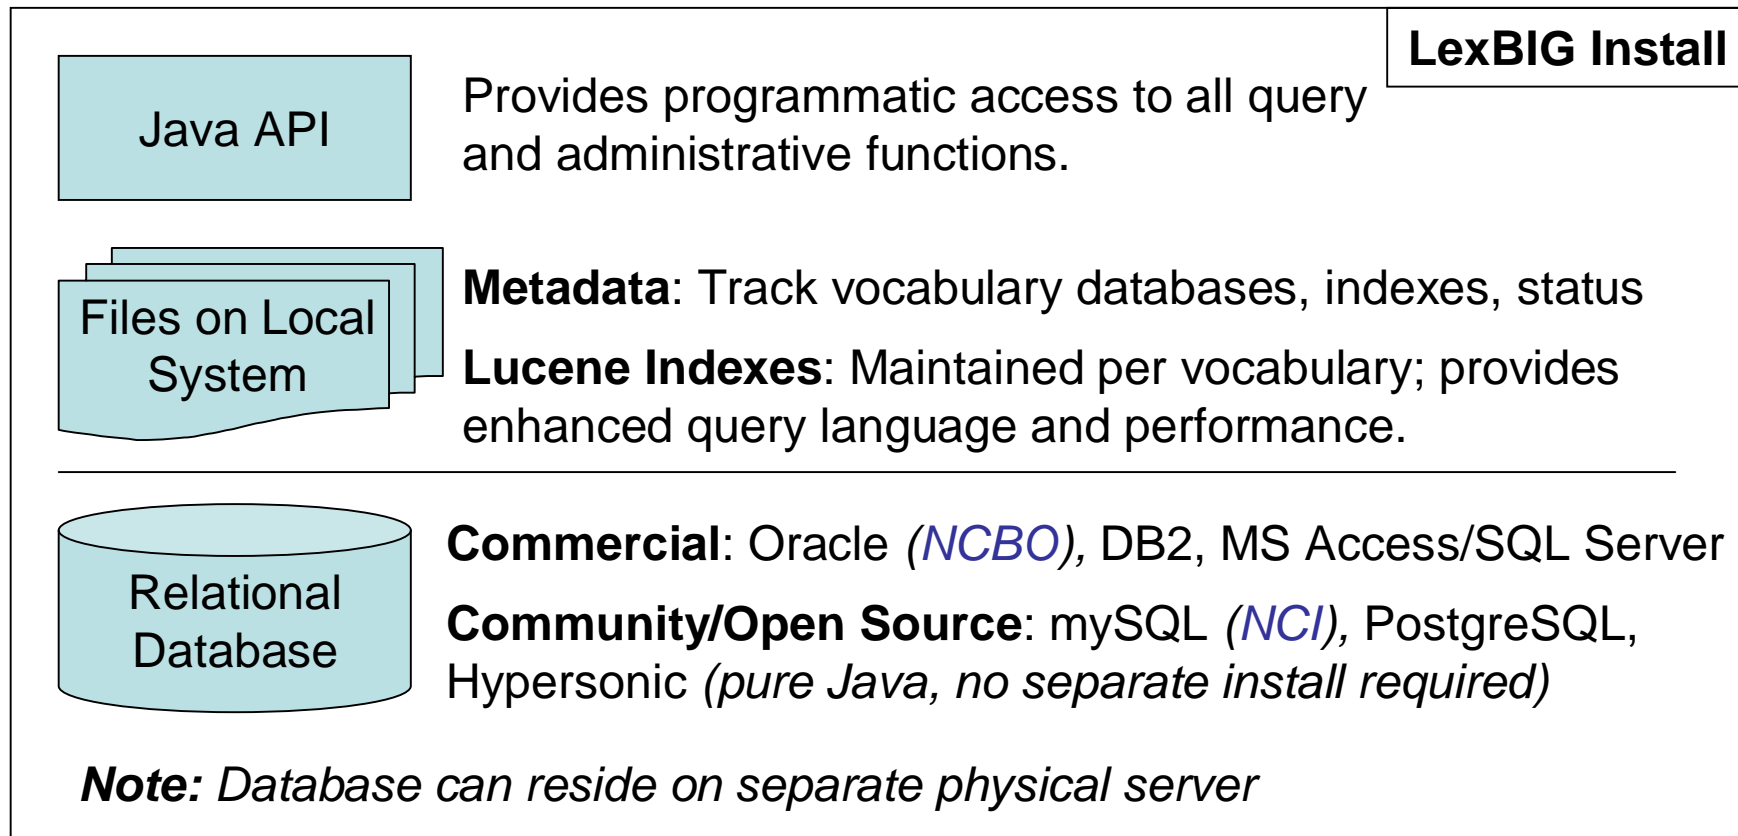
LexBIG Install

Java API

Provides programmatic access to all query and administrative functions.

Files on Local System

Metadata: Track vocabulary databases, indexes, status

Lucene Indexes: Maintained per vocabulary; provides enhanced query language and performance.

Relational Database

Commercial: Oracle (NCBO), DB2, MS Access/SQL Server

Community/Open Source: mySQL (NCI), PostgreSQL, Hypersonic (pure Java, no separate install required)

Note: Database can reside on separate physical server